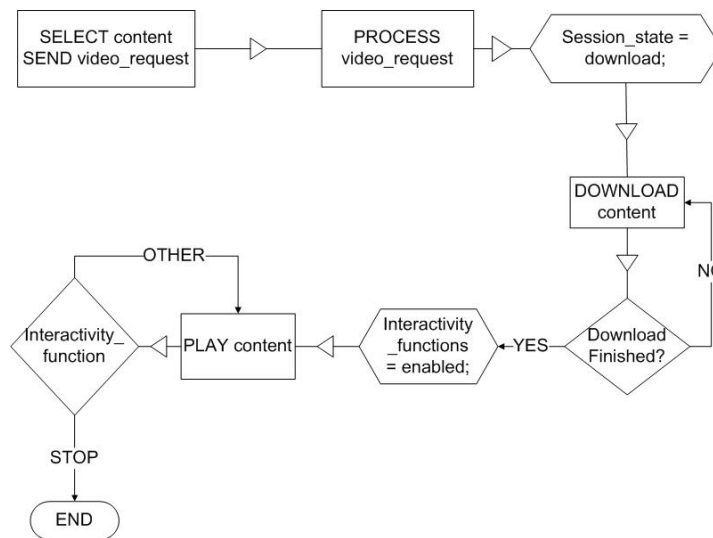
SELECT content
SEND video_request

PROCESS
video_request

Session_state =
download;

DOWNLOAD
content

NO

Download
Finished?

YES

Interactivity
_functions
= enabled;

PLAY content

OTHER

Interactivity_
function

STOP

END